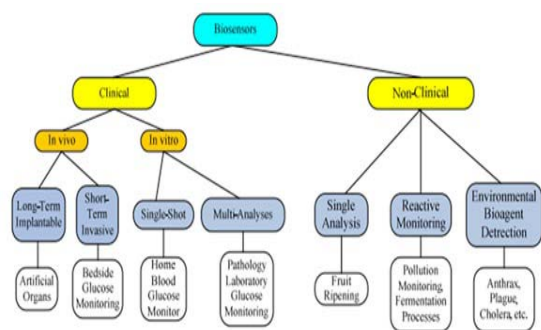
Biosensors

Clinical

Non-Clinical

In vivo

In vitro

Long-Term Implantable

Short-Term Invasive

Single-Shot

Multi-Analyses

Single Analysis

Reactive Monitoring

Environmental Bioagent Detection

Artificial Organs

Bedside Glucose Monitoring

Home Blood Glucose Monitor

Pathology Laboratory Glucose Monitoring

Fruit Ripening

Pollution Monitoring, Fermentation Processes

Anthrax, Plague, Cholera, etc.